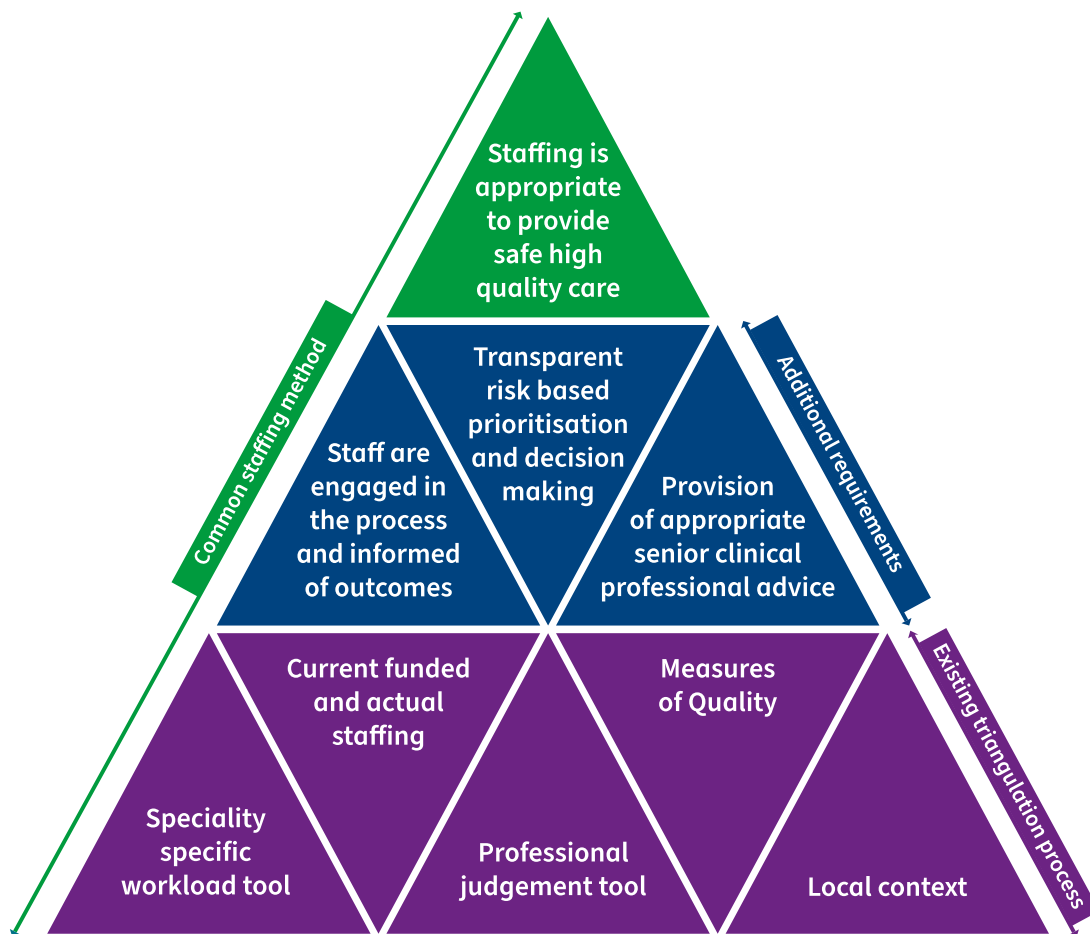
Staffing is appropriate to provide safe high quality care

Common staffing method

Transparent risk based prioritisation and decision making

Staff are engaged in the process and informed of outcomes

Provision of appropriate senior clinical professional advice

Additional requirements

Current funded and actual staffing

Measures of Quality

Existing triangulation process

Speciality specific workload tool

Professional judgement tool

Local context